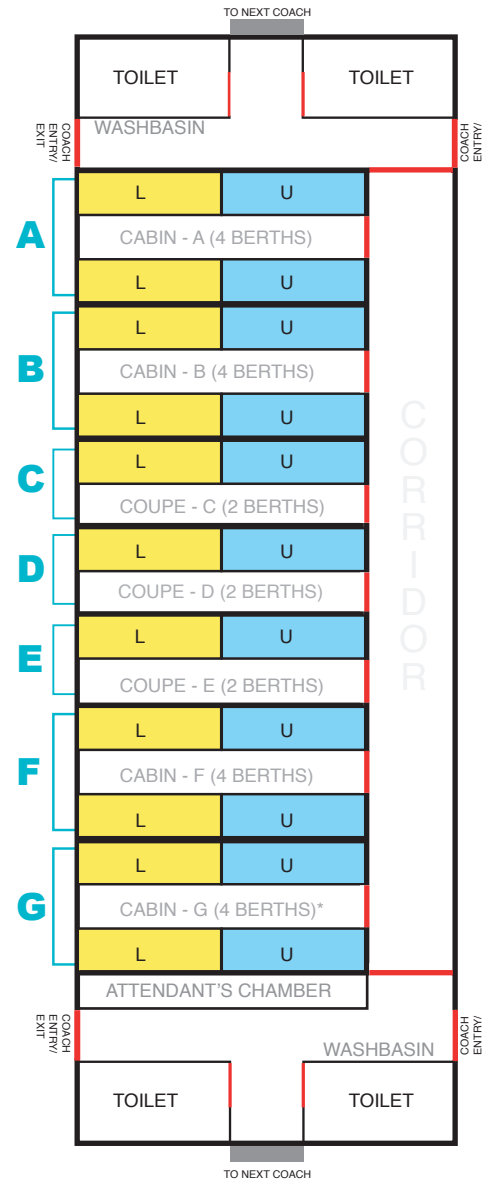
TO NEXT COACH

TOILET

TOILET

COACH ENTRY/ EXIT

WASHBASIN

COACH ENTRY/ EXIT

A

L U

CABIN - A (4 BERTHS)

L U

B

L U

CABIN - B (4 BERTHS)

L U

C

L U

COUPE - C (2 BERTHS)

D

L U

COUPE - D (2 BERTHS)

E

L U

COUPE - E (2 BERTHS)

F

L U

CABIN - F (4 BERTHS)

L U

G

L U

CABIN - G (4 BERTHS)*

L U

CORRIDOR

ATTENDANT'S CHAMBER

COACH ENTRY/ EXIT

WASHBASIN

COACH ENTRY/ EXIT

TOILET

TOILET

TO NEXT COACH